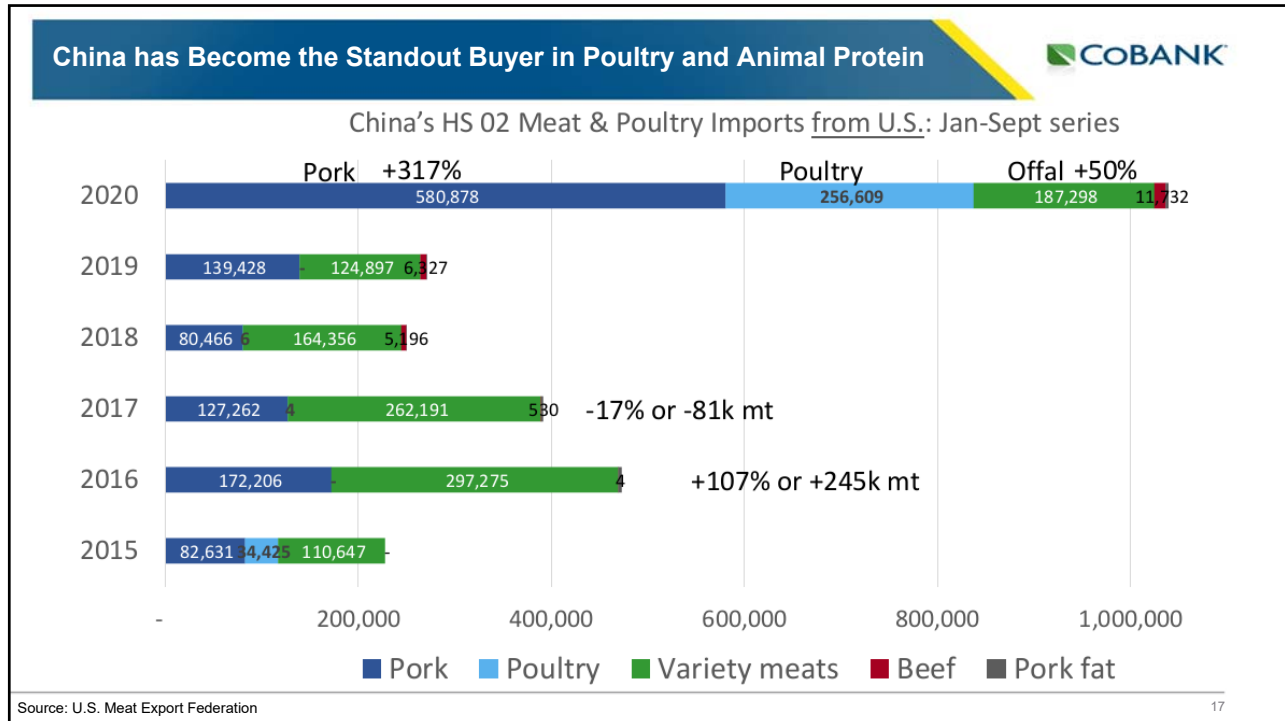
China has Become the Standout Buyer in Poultry and Animal Protein

COBANK

China's HS 02 Meat & Poultry Imports from U.S.: Jan-Sept series

Pork +317%

Poultry

Offal +50%

| Year | Pork | Poultry | Variety meats | Beef | Pork fat |
|---|---|---|---|---|---|
| 2020 | 580,878 | 256,609 | 187,298 | 11,732 | |
| 2019 | 139,428 | - | 124,897 | 6,127 | |
| 2018 | 80,466 | 6 | 164,356 | 5,196 | |
| 2017 | 127,262 | 4 | 262,191 | 530 | |
| 2016 | 172,206 | - | 297,275 | 4 | |
| 2015 | 82,631 | 34,425 | 110,647 | - | |

-17% or -81k mt

+107% or +245k mt

- 200,000 400,000 600,000 800,000 1,000,000

Pork Poultry Variety meats Beef Pork fat

Source: U.S. Meat Export Federation

17